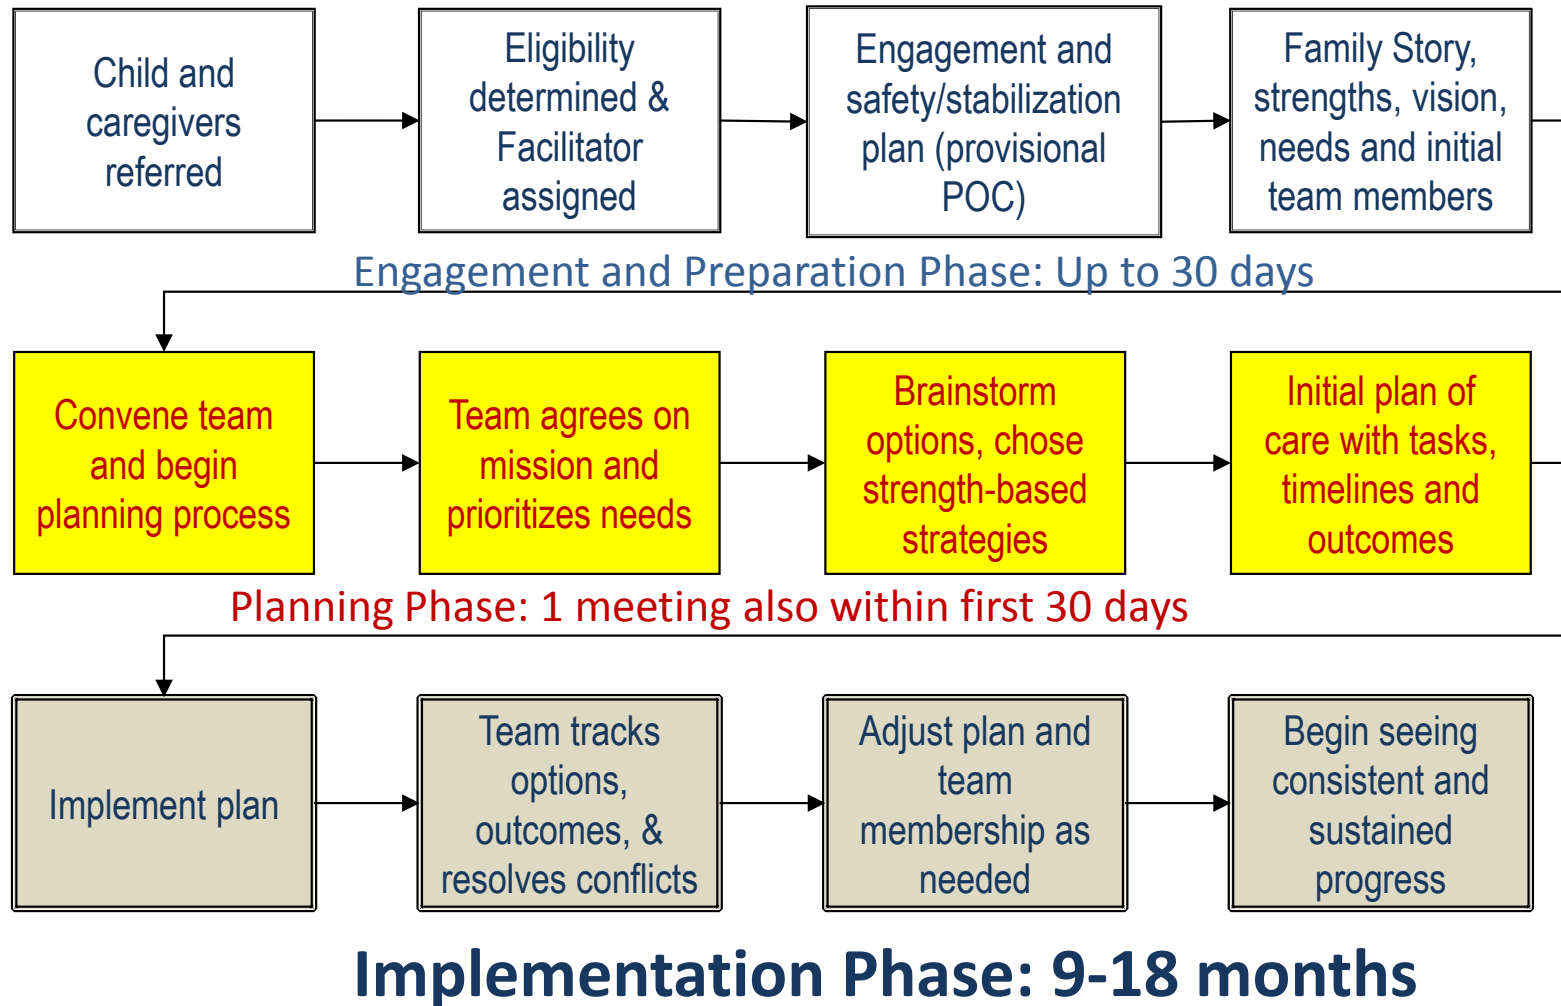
Child and caregivers referred

Eligibility determined & Facilitator assigned

Engagement and safety/stabilization plan (provisional POC)

Family Story, strengths, vision, needs and initial team members

Engagement and Preparation Phase: Up to 30 days

Convene team and begin planning process

Team agrees on mission and prioritizes needs

Brainstorm options, chose strength-based strategies

Initial plan of care with tasks, timelines and outcomes

Planning Phase: 1 meeting also within first 30 days

Implement plan

Team tracks options, outcomes, & resolves conflicts

Adjust plan and team membership as needed

Begin seeing consistent and sustained progress

Implementation Phase: 9-18 months